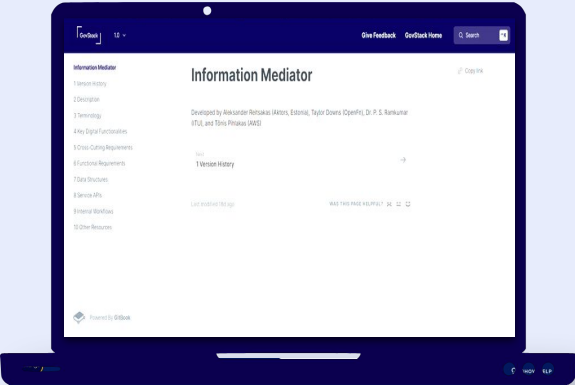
GovStack 1.0

Give Feedback GovStack Home Search

Information Mediator
1 Version History
2 Description
3 Terminology
4 Key Digital Functionalities
5 Cross-Cutting Requirements
6 Functional Requirements
7 Data Structures
8 Service APIs
9 Internal Workflows
10 Other Resources

Powered by GitBook

Information Mediator

Copy link

Developed by Aleksander Reitsakas (Aktors, Estonia), Taylor Downs (OpenFn), Dr. P. S. Ramkumar (ITU), and Tõnis Pihlakas (AWS)

Next
1 Version History

Last modified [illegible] ago

WAS THIS PAGE HELPFUL?